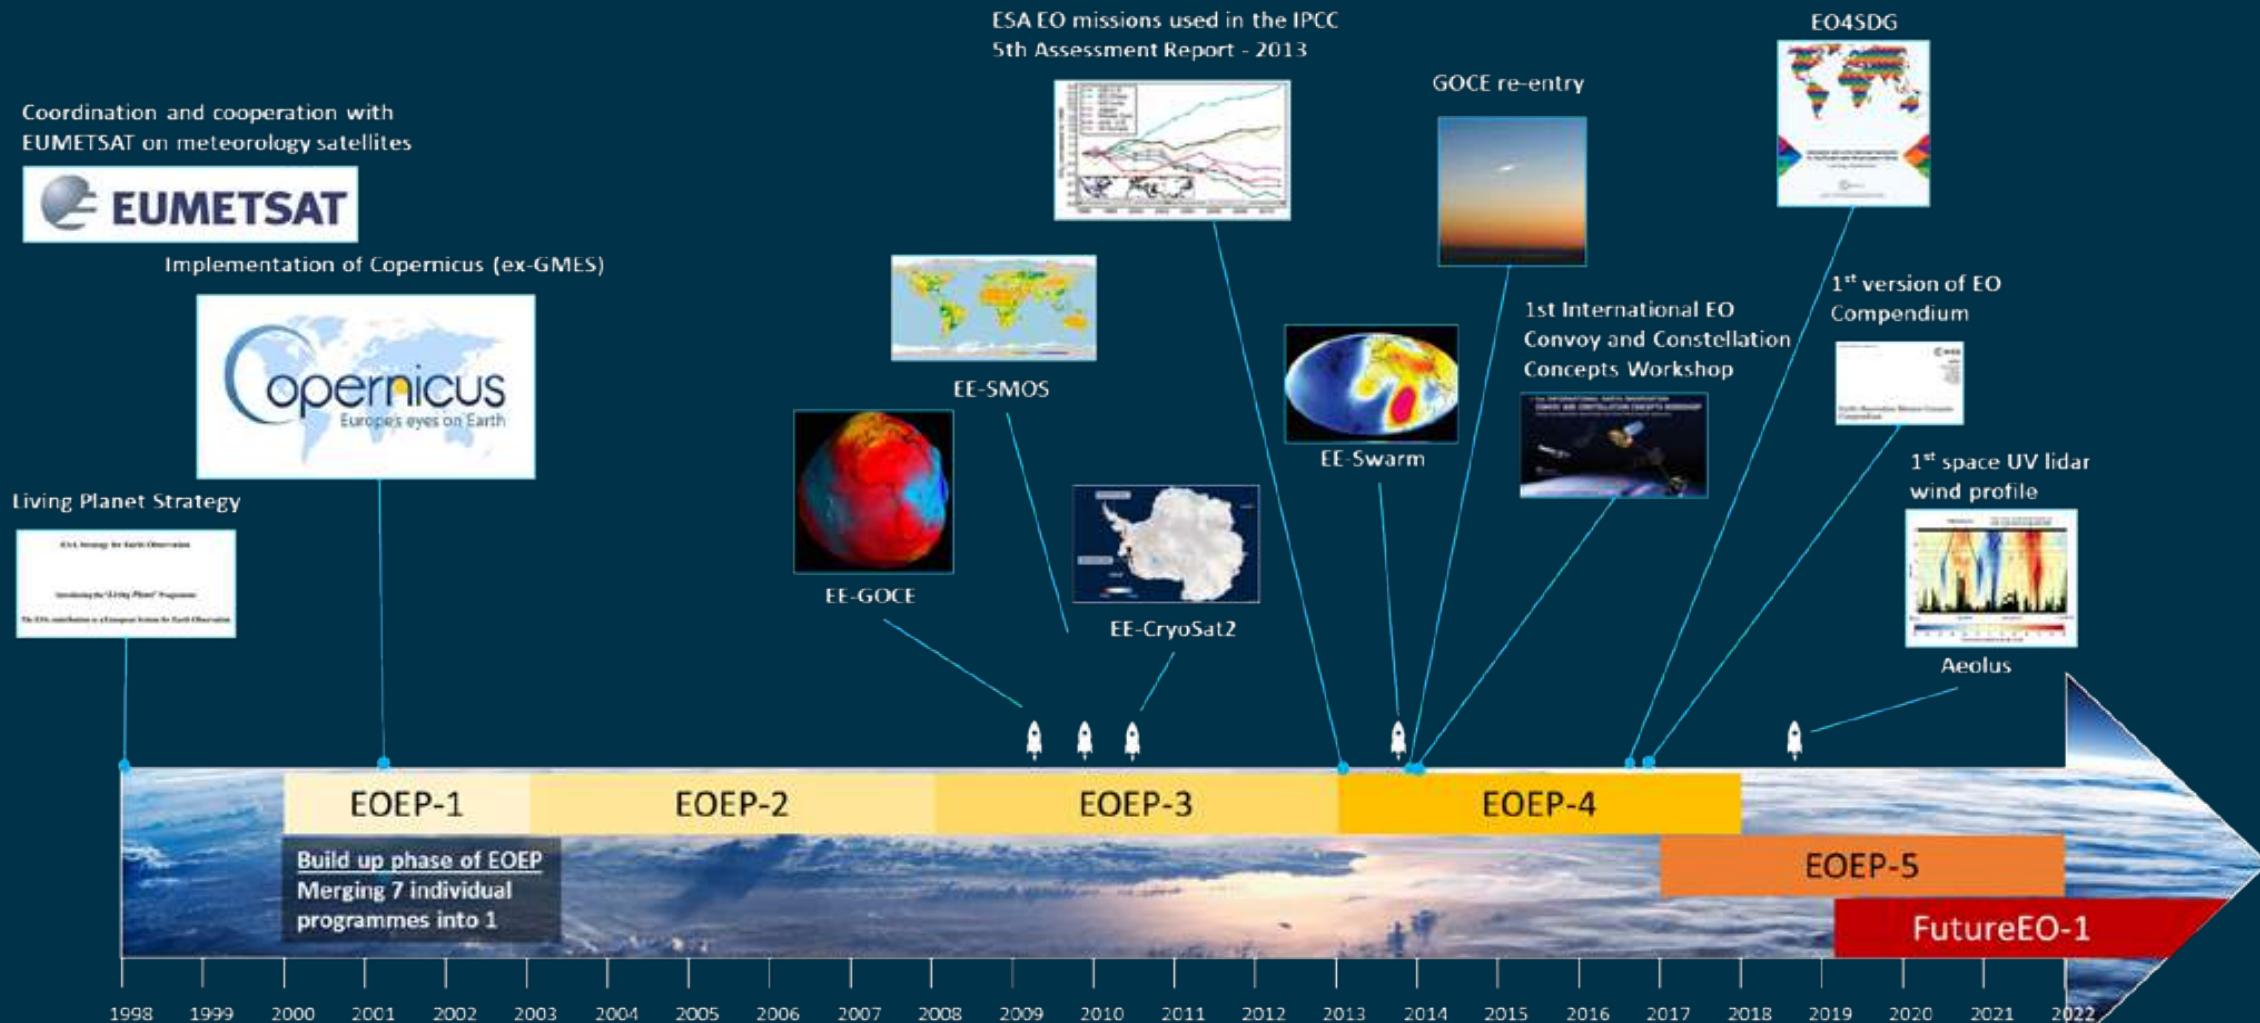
ESA EO missions used in the IPCC 5th Assessment Report - 2013

EO4SDG

Coordination and cooperation with EUMETSAT on meteorology satellites

EUMETSAT

GOCE re-entry

Implementation of Copernicus (ex-GMES)

Copernicus
Europe's eyes on Earth

1st version of EO Compendium

1st International EO Convoy and Constellation Concepts Workshop

EE-SMOS

EE-Swarm

Living Planet Strategy

1st space UV lidar wind profile

EE-GOCE

EE-CryoSat2

Aeolus

EOEP-1

EOEP-2

EOEP-3

EOEP-4

Build up phase of EOEP
Merging 7 individual programmes into 1

EOEP-5

FutureEO-1

1998 1999 2000 2001 2002 2003 2004 2005 2006 2007 2008 2009 2010 2011 2012 2013 2014 2015 2016 2017 2018 2019 2020 2021 2022